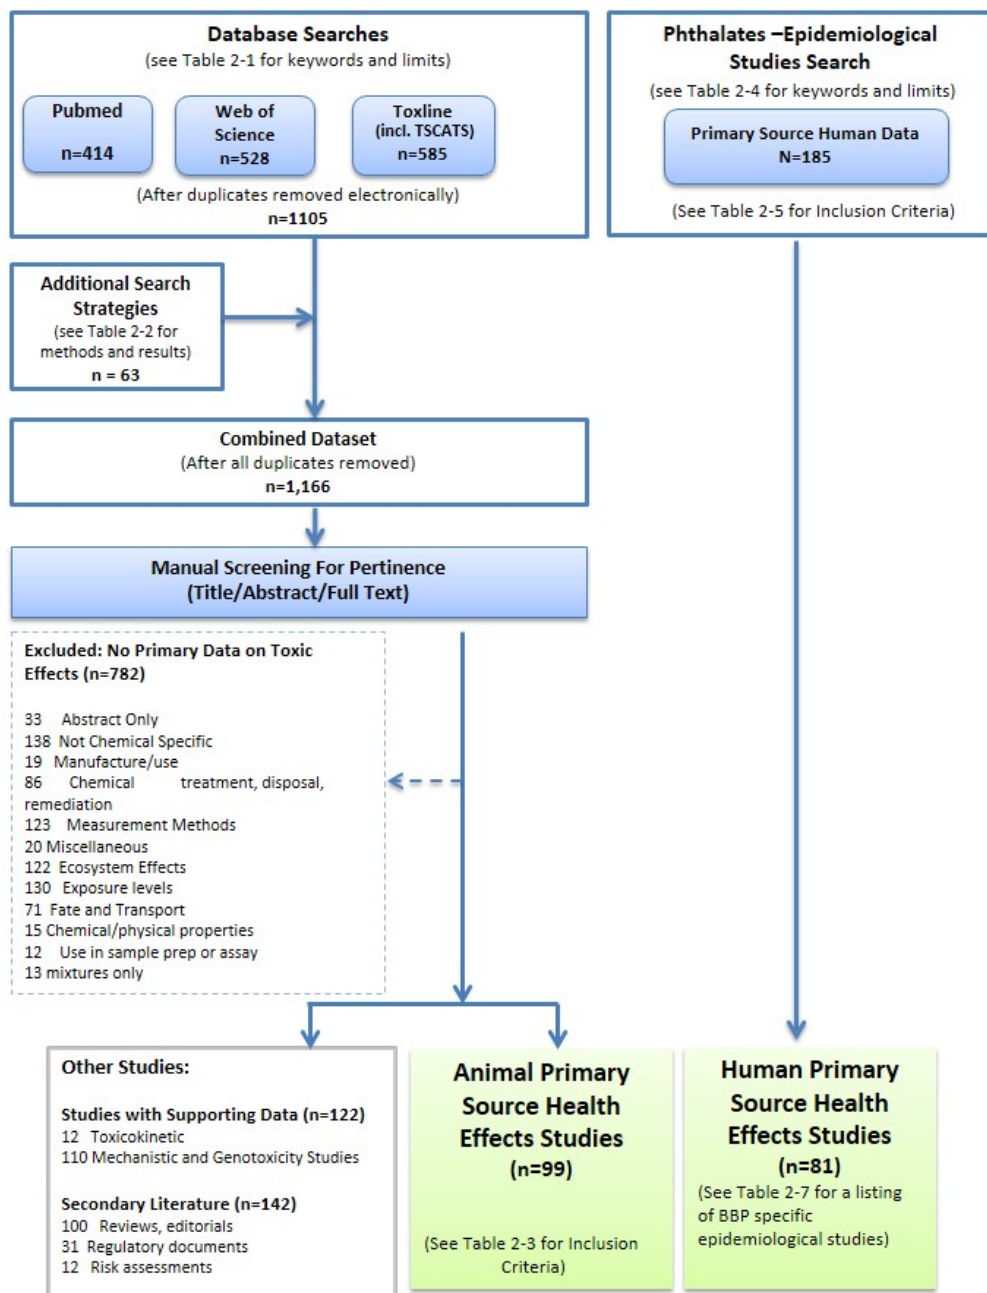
Database Searches
(see Table 2-1 for keywords and limits)

Pubmed
n=414

Web of Science
n=528

Toxline
(incl. TSCATS)
n=585

(After duplicates removed electronically)
n=1105

Phthalates –Epidemiological Studies Search
(see Table 2-4 for keywords and limits)

Primary Source Human Data
N=185

(See Table 2-5 for Inclusion Criteria)

Additional Search Strategies
(see Table 2-2 for methods and results)
n = 63

Combined Dataset
(After all duplicates removed)
n=1,166

Manual Screening For Pertinence
(Title/Abstract/Full Text)

Excluded: No Primary Data on Toxic Effects (n=782)

33 Abstract Only
138 Not Chemical Specific
19 Manufacture/use
86 Chemical treatment, disposal, remediation
123 Measurement Methods
20 Miscellaneous
122 Ecosystem Effects
130 Exposure levels
71 Fate and Transport
15 Chemical/physical properties
12 Use in sample prep or assay
13 mixtures only

Other Studies:

Studies with Supporting Data (n=122)
12 Toxicokinetic
110 Mechanistic and Genotoxicity Studies

Secondary Literature (n=142)
100 Reviews, editorials
31 Regulatory documents
12 Risk assessments

Animal Primary Source Health Effects Studies
(n=99)

(See Table 2-3 for Inclusion Criteria)

Human Primary Source Health Effects Studies
(n=81)
(See Table 2-7 for a listing of BBP specific epidemiological studies)